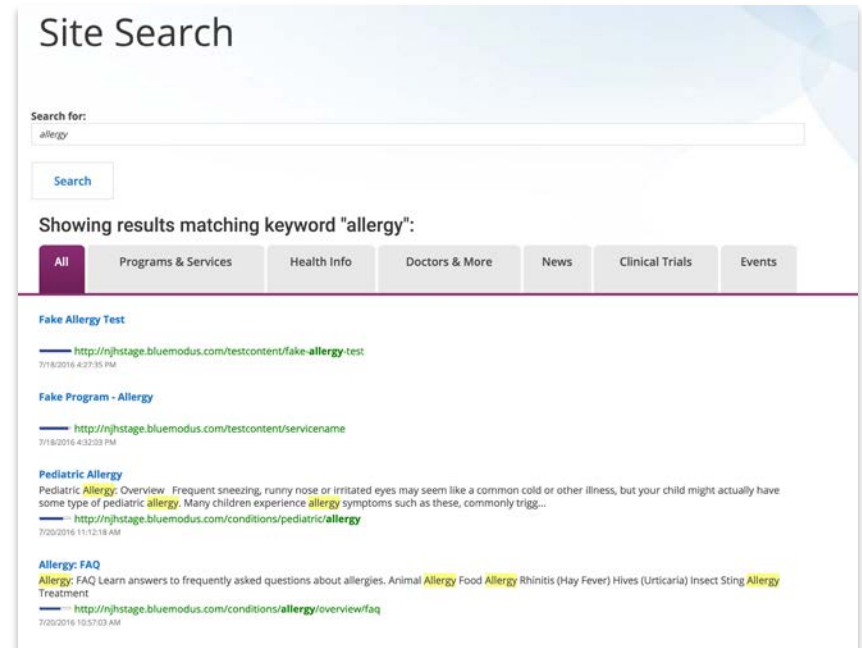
Site Search

Search for:
allergy

Search

Showing results matching keyword "allergy":

All | Programs & Services | Health Info | Doctors & More | News | Clinical Trials | Events

Fake Allergy Test

http://njhstage.bluemodus.com/testcontent/fake-allergy-test
7/18/2016 4:27:35 PM

Fake Program - Allergy

http://njhstage.bluemodus.com/testcontent/servicename
7/18/2016 4:32:03 PM

Pediatric Allergy
Pediatric Allergy: Overview Frequent sneezing, runny nose or irritated eyes may seem like a common cold or other illness, but your child might actually have some type of pediatric allergy. Many children experience allergy symptoms such as these, commonly trigg...
http://njhstage.bluemodus.com/conditions/pediatric/allergy
7/20/2016 11:12:18 AM

Allergy: FAQ
Allergy: FAQ Learn answers to frequently asked questions about allergies. Animal Allergy Food Allergy Rhinitis (Hay Fever) Hives (Urticaria) Insect Sting Allergy Treatment
http://njhstage.bluemodus.com/conditions/allergy/overview/faq
7/20/2016 10:57:03 AM